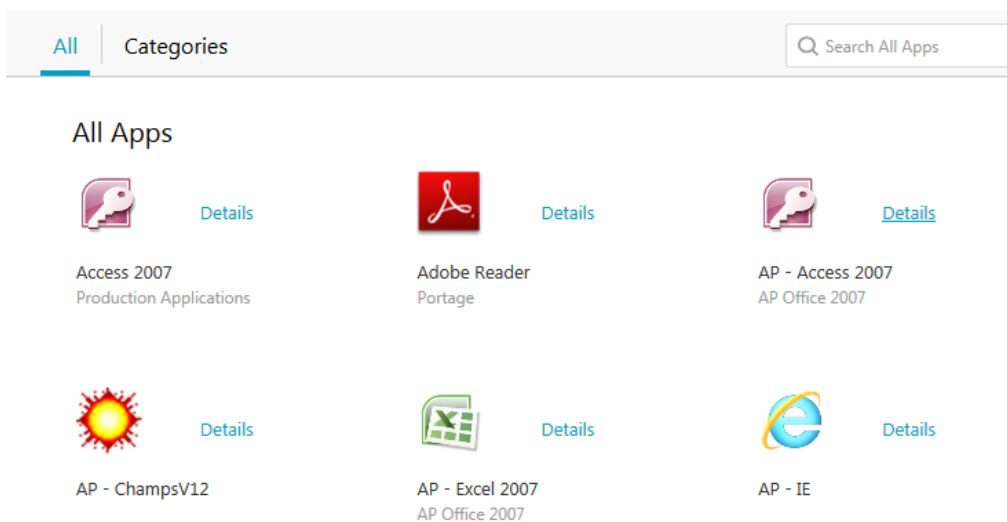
All Categories

Search All Apps

All Apps

Details

Access 2007
Production Applications

Details

Adobe Reader
Portage

Details

AP - Access 2007
AP Office 2007

Details

AP - ChampsV12

Details

AP - Excel 2007
AP Office 2007

Details

AP - IE